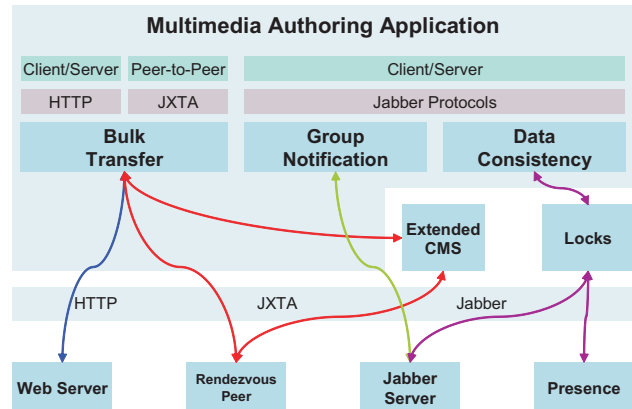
Multimedia Authoring Application

Client/Server

Peer-to-Peer

Client/Server

HTTP

JXTA

Jabber Protocols

Bulk Transfer

Group Notification

Data Consistency

Extended CMS

Locks

HTTP

JXTA

Jabber

Web Server

Rendezvous Peer

Jabber Server

Presence